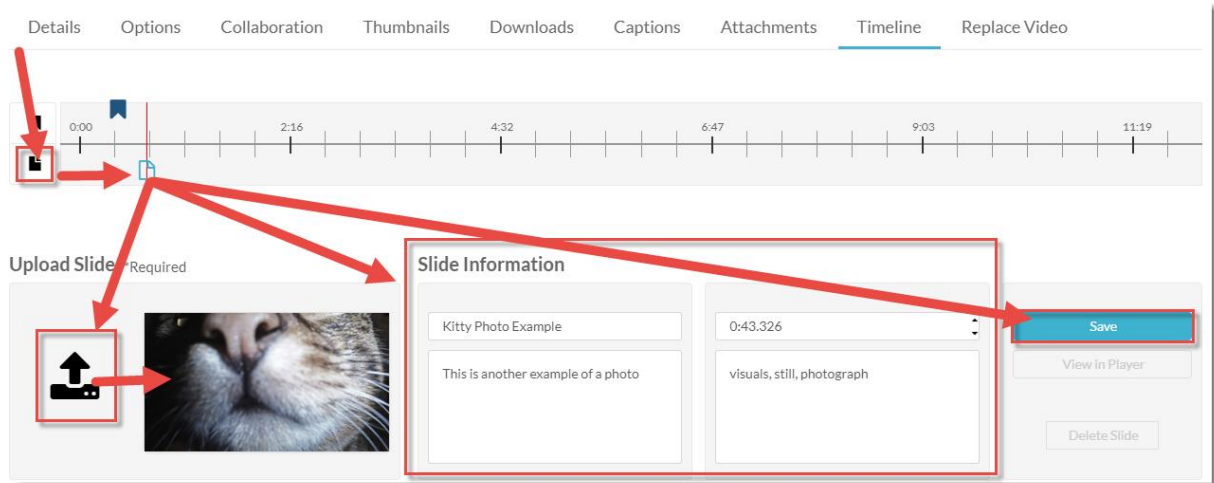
Details Options Collaboration Thumbnails Downloads Captions Attachments Timeline Replace Video

0:00 2:16 4:32 6:47 9:03 11:19

Upload Slide *Required

Slide Information

Kitty Photo Example

This is another example of a photo

0:43.326

visuals, still, photograph

Save

View in Player

Delete Slide